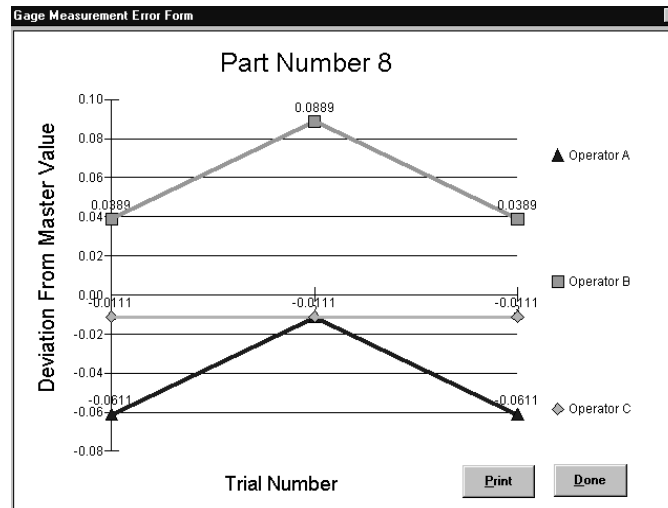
Gage Measurement Error Form

Part Number 8

Deviation From Master Value

0.10
0.08
0.06
0.04
0.02
0.00
-0.02
-0.04
-0.06
-0.08

0.0889
0.0389
0.0389
-0.0111
-0.0111
-0.0111
-0.0611
-0.0611

▲ Operator A
Operator B
Operator C

Trial Number

Print
Done